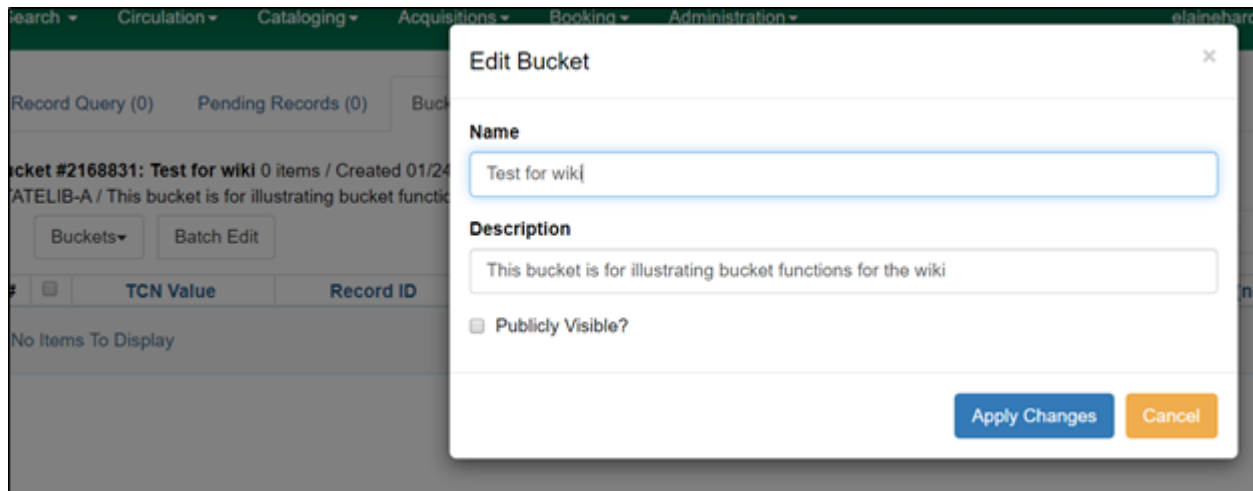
earch ▾ Circulation ▾ Cataloging ▾ Acquisitions ▾ Booking ▾ Administration ▾ elainehar

Record Query (0) Pending Records (0) Buck

icket #2168831: Test for wiki 0 items / Created 01/24
ATELIB-A / This bucket is for illustrating bucket functio

Buckets ▾ Batch Edit

# TCN Value Record ID

No Items To Display

Edit Bucket ×

Name

Test for wiki

Description

This bucket is for illustrating bucket functions for the wiki

Publicly Visible?

Apply Changes Cancel